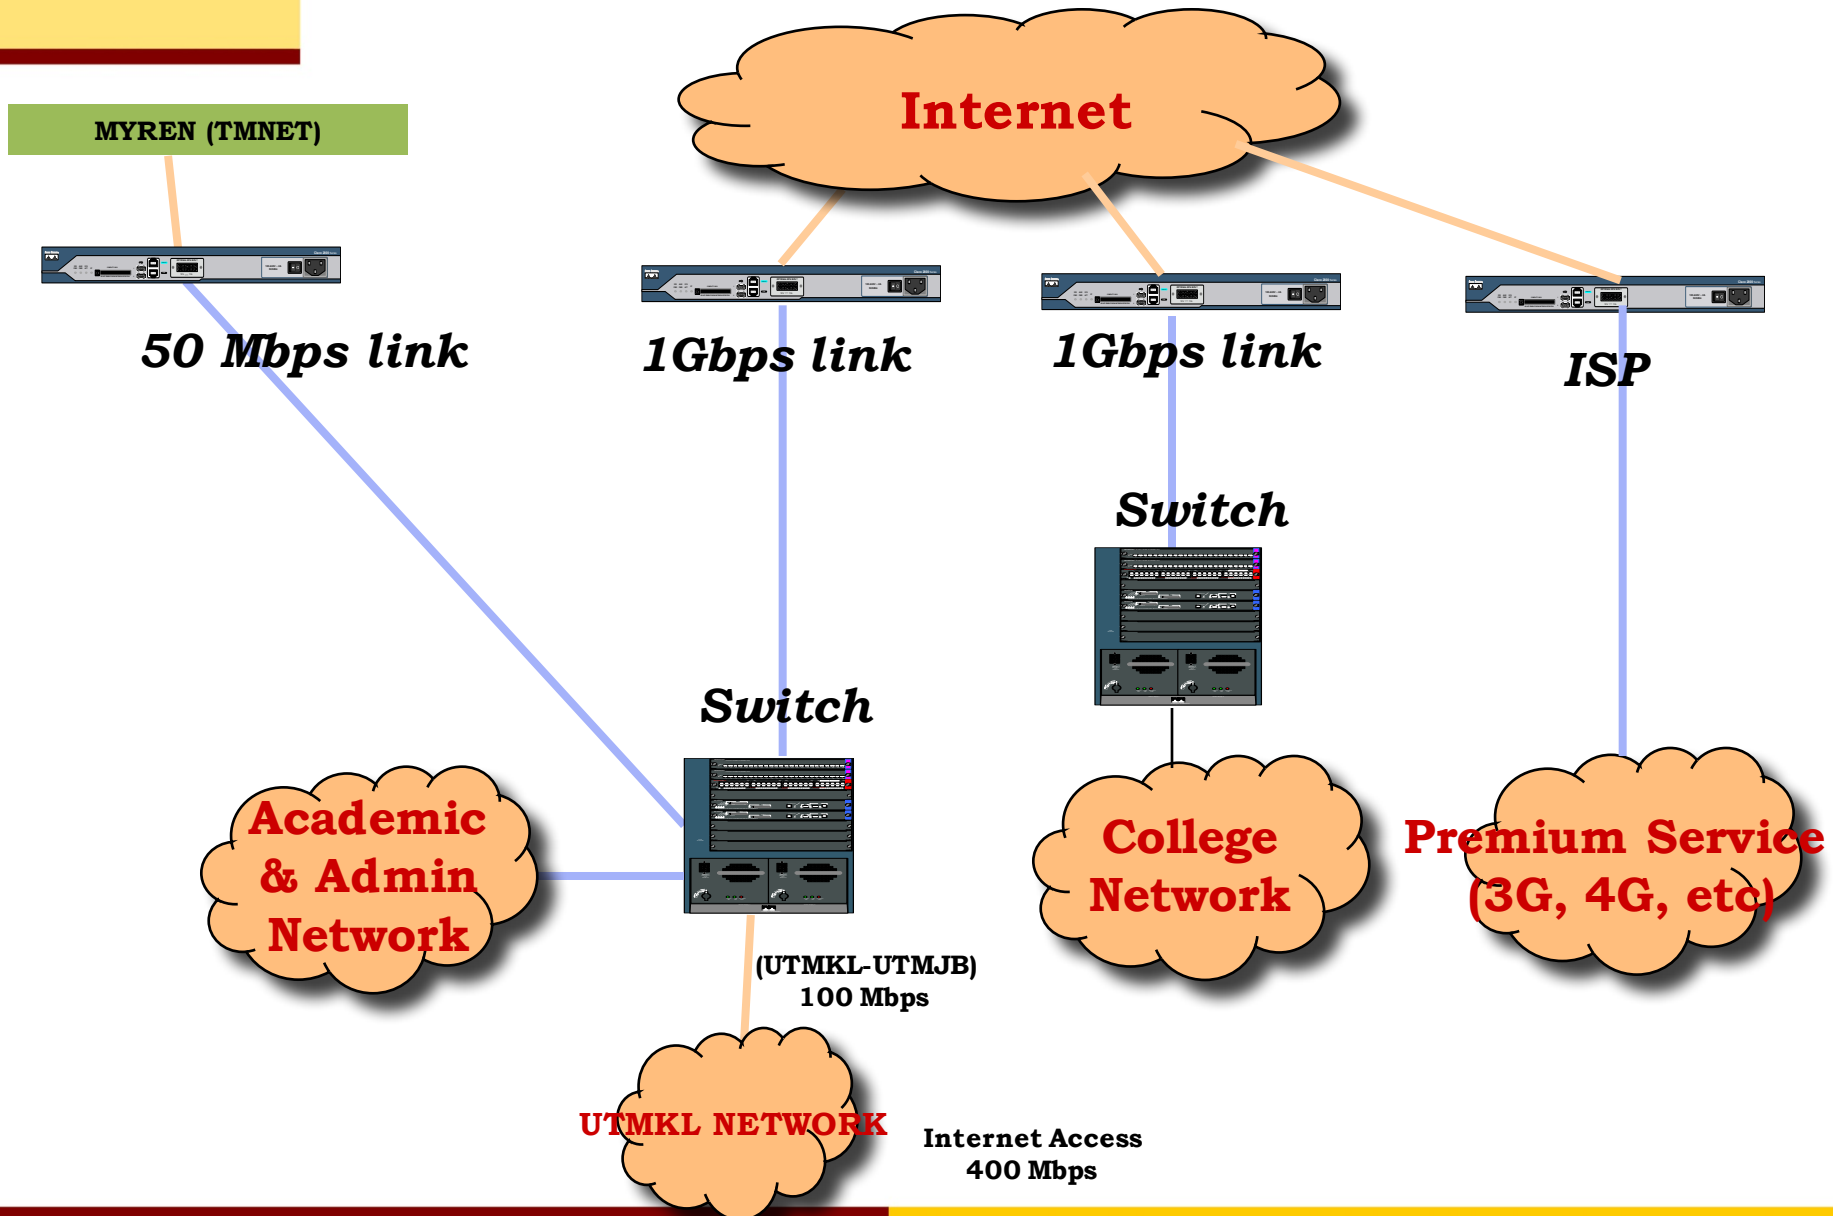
Internet

MYREN (TMNET)

50 Mbps link

1Gbps link

1Gbps link

ISP

Switch

Switch

Academic & Admin Network

College Network

Premium Service (3G, 4G, etc)

(UTMKL-UTMJB) 100 Mbps

UTMKL NETWORK

Internet Access 400 Mbps